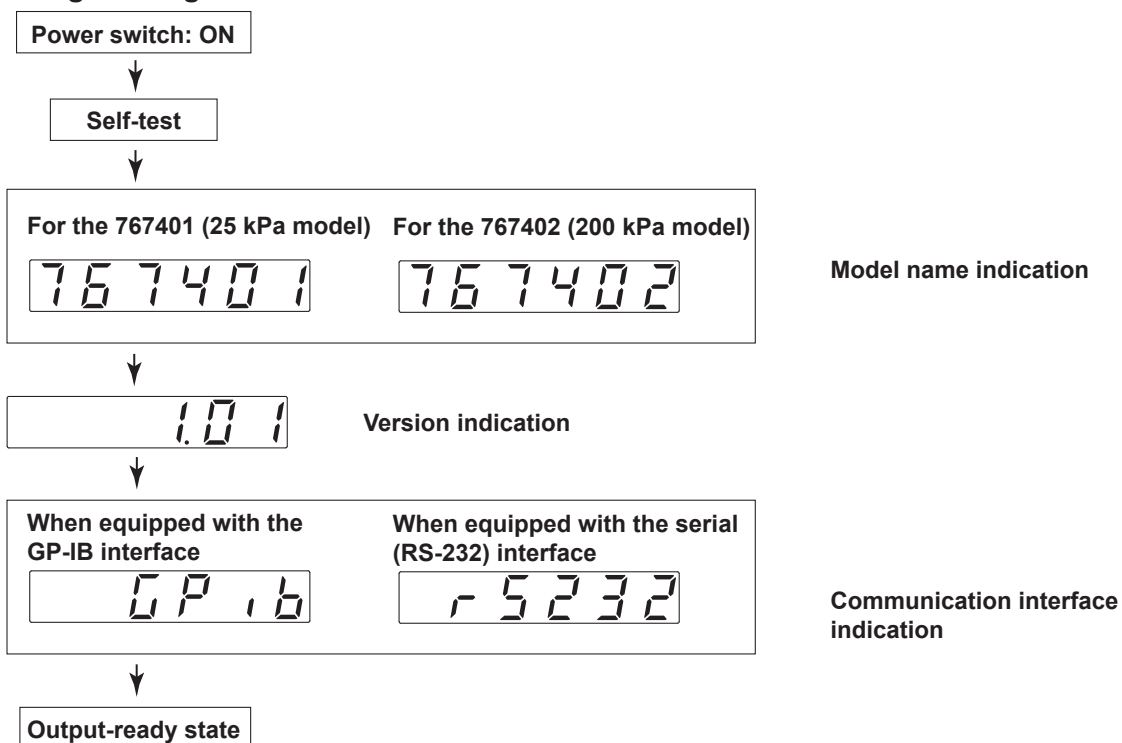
Power switch: ON

Self-test

For the 767401 (25 kPa model)

767401

For the 767402 (200 kPa model)

767402

Model name indication

1.01

Version indication

When equipped with the GP-IB interface

GP ıb

When equipped with the serial (RS-232) interface

r5232

Communication interface indication

Output-ready state